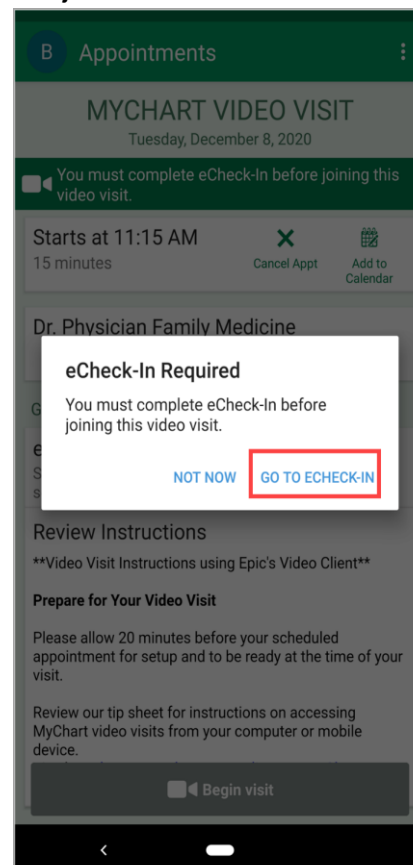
B Appointments

MYCHART VIDEO VISIT
Tuesday, December 8, 2020

You must complete eCheck-In before joining this video visit.

Starts at 11:15 AM
15 minutes

Cancel Appt

Add to Calendar

Dr. Physician Family Medicine

eCheck-In Required

You must complete eCheck-In before joining this video visit.

NOT NOW GO TO ECHECK-IN

G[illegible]

e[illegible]
S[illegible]
s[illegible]

Review Instructions

**Video Visit Instructions using Epic's Video Client**

Prepare for Your Video Visit

Please allow 20 minutes before your scheduled appointment for setup and to be ready at the time of your visit.

Review our tip sheet for instructions on accessing MyChart video visits from your computer or mobile device.

Begin visit